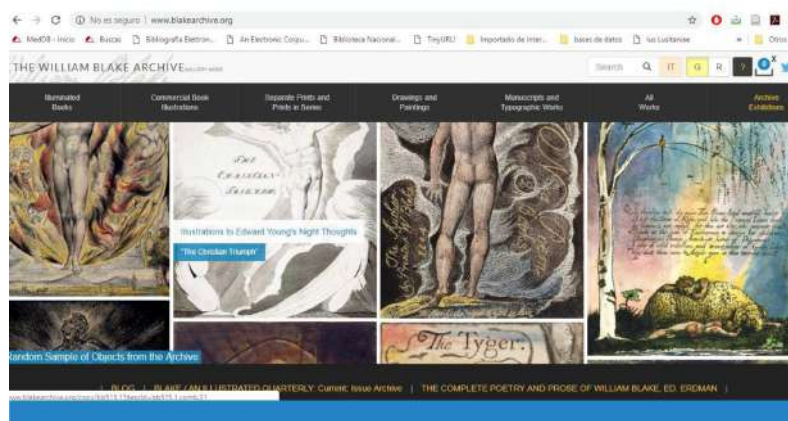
No es seguro | www.blakearchive.org

MedOB - Inicio  Buscar  Bibliografía Electron...  An Electronic Conqu...  Biblioteca Nacional...  TinyURL  Importado de Inter...  bases de datos  lus Lusitaniae  Otros

THE WILLIAM BLAKE ARCHIVE

Search  IT  G  R  ?

Illuminated Books | Commercial Book Illustrations | Separate Prints and Prints in Series | Drawings and Paintings | Manuscripts and Typographic Works | All Works | Archive Exhibitions

The Christian Triumph

Illustrations to Edward Young's Night Thoughts

"The Christian Triumph"

The Tyger.

Random Sample of Objects from the Archive

| BLOG | BLAKE / AN ILLUSTRATED QUARTERLY: Current Issue Archive | THE COMPLETE POETRY AND PROSE OF WILLIAM BLAKE, ED. ERDMAN |

www.blakearchive.org/copy/but515.1?descId=but515.1.comdr.21